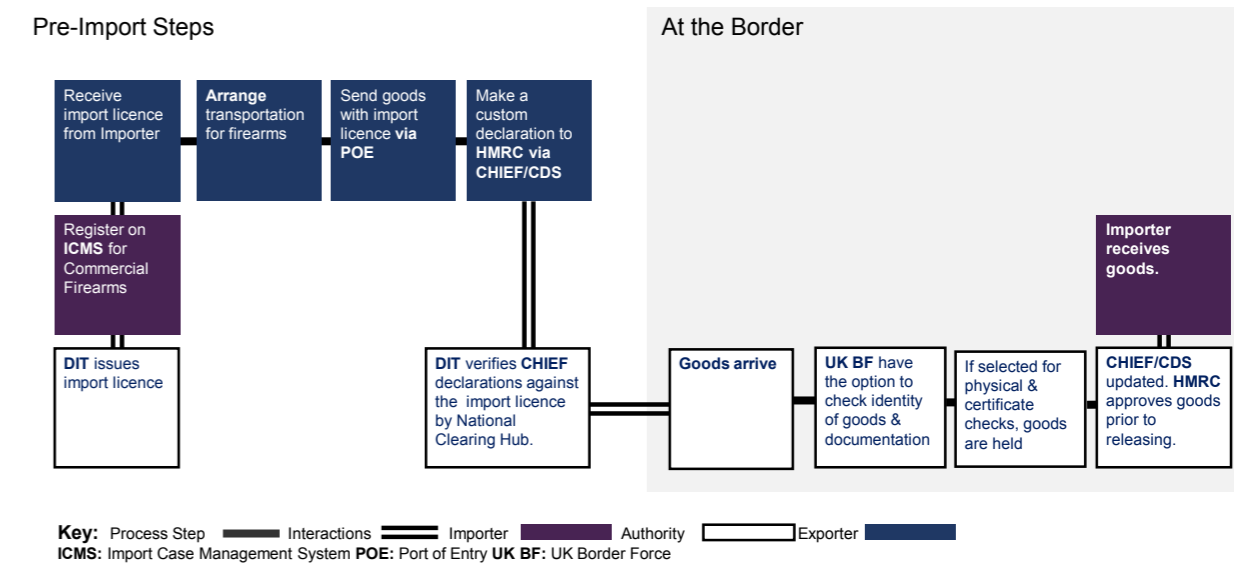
Pre-Import Steps

At the Border

Receive import licence from Importer

**Arrange** transportation for firearms

Send goods with import licence **via POE**

Make a custom declaration to **HMRC via CHIEF/CDS**

Register on **ICMS** for Commercial Firearms

**DIT** issues import licence

**DIT** verifies **CHIEF** declarations against the import licence by National Clearing Hub.

**Goods arrive**

**UK BF** have the option to check identity of goods & documentation

If selected for physical & certificate checks, goods are held

**CHIEF/CDS** updated. **HMRC** approves goods prior to releasing.

**Importer receives goods.**

**Key:** Process Step Interactions Importer Authority Exporter
**ICMS:** Import Case Management System **POE:** Port of Entry **UK BF:** UK Border Force